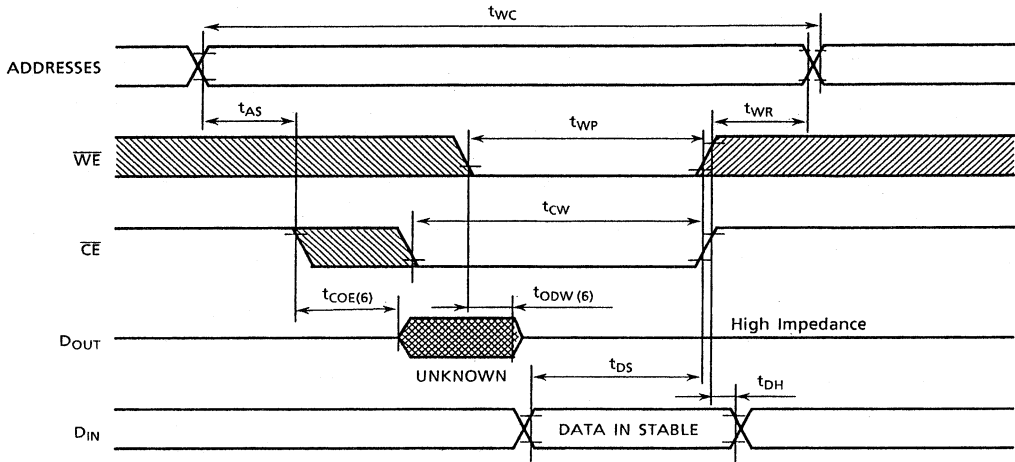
$t_{WC}$

ADDRESSES

$t_{AS}$

$t_{WP}$

$t_{WR}$

$\overline{WE}$

$t_{CW}$

$\overline{CE}$

$t_{COE(6)}$

$t_{ODW (6)}$

$D_{OUT}$

High Impedance

UNKNOWN

$t_{DS}$

$t_{DH}$

$D_{IN}$

DATA IN STABLE